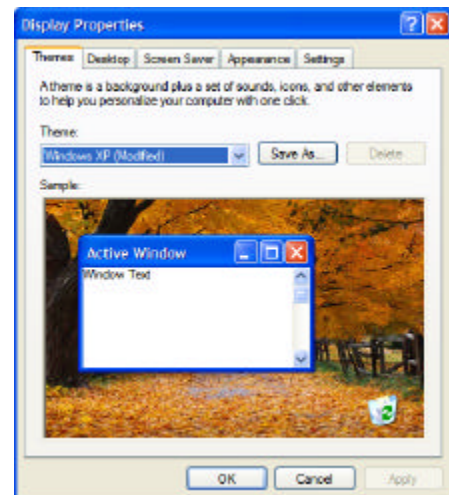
Display Properties

Themes | Desktop | Screen Saver | Appearance | Settings

A theme is a background plus a set of sounds, icons, and other elements to help you personalize your computer with one click.

Theme:

Windows XP (Modified)

Save As...

Delete

Sample:

Active Window

Window Text

OK

Cancel

Apply